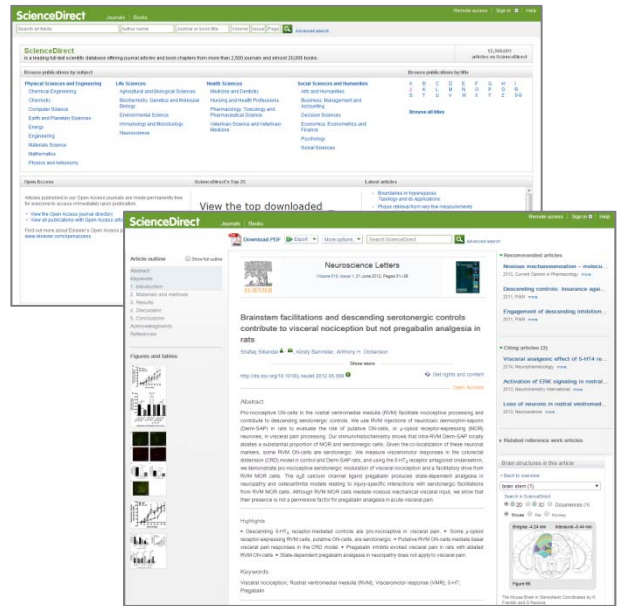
ScienceDirect Journals Books

Remote access | Sign in | Help

Search all fields | Author name | Journal or book title | Volume | Issue | Page | Advanced search

ScienceDirect

is a leading full-text scientific database offering journal articles and book chapters from more than 2,500 journals and almost 20,000 books.

12,380,897 articles on ScienceDirect

Browse publications by subject

Physical Sciences and Engineering
Chemical Engineering
Chemistry
Computer Science
Earth and Planetary Sciences
Energy
Engineering
Materials Science
Mathematics
Physics and Astronomy

Life Sciences
Agricultural and Biological Sciences
Biochemistry, Genetics and Molecular Biology
Environmental Science
Immunology and Microbiology
Neuroscience

Health Sciences
Medicine and Dentistry
Nursing and Health Professions
Pharmacology, Toxicology and Pharmaceutical Science
Veterinary Science and Veterinary Medicine

Social Sciences and Humanities
Arts and Humanities
Business, Management and Accounting
Decision Sciences
Economics, Econometrics and Finance
Psychology
Social Sciences

Browse publications by title

A B C D E F G H I
J K L M N O P Q R
S T U V W X Y Z 0-9

Browse all titles

Open Access

Articles published in our Open Access journals are made permanently free for everyone to access immediately upon publication.

View the Open Access journal directory
View all publications with Open Access articles

Find out more about Elsevier's Open Access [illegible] www.elsevier.com/openaccess

ScienceDirect's Top 25

View the top downloaded

Latest articles

Boundaries in hyperspaces
Topology and its Applications
Phase retrieval from very few measurements

ScienceDirect Journals Books

Remote access | Sign in | Help

Download PDF | Export | More options | Search ScienceDirect | Advanced search

Article outline | Show full outline

Abstract
Keywords
1. Introduction
2. Materials and methods
3. Results
4. Discussion
5. Conclusions
Acknowledgments
References

Figures and tables

ELSEVIER

Neuroscience Letters

Volume 518, Issue 1, 21 June 2012, Pages 21–26

Brainstem facilitations and descending serotonergic controls contribute to visceral nociception but not pregabalin analgesia in rats

Shafaq Sikandar, Alexey Bannister, Anthony H. Dickenson

Show more

http://dx.doi.org/10.1016/j.neulet.2012.05.009

Get rights and content

Open Access

Abstract

Pro-nociceptive ON-cells in the rostral ventromedial medulla (RVM) facilitate nociceptive processing and contribute to descending serotonergic controls. We use RVM injections of neurokinin dermorphin-saporin (Derm-SAP) in rats to evaluate the role of putative ON-cells, or µ-opioid receptor-expressing (MOR) neurones, in visceral pain processing. Our immunohistochemistry shows that intra-RVM Derm-SAP locally ablates a substantial proportion of MOR and serotonergic cells. Given the co-localization of these neuronal markers, some RVM ON-cells are serotonergic. We measure visceromotor responses in the colorectal distension (CRD) model in control and Derm-SAP rats, and using the 5-HT$_3$ receptor antagonist ondansetron, we demonstrate pro-nociceptive serotonergic modulation of visceral nociception and a facilitatory drive from RVM MOR cells. The α$_2$δ calcium channel ligand pregabalin produces state-dependent analgesia in neuropathy and osteoarthritis models relating to injury-specific interactions with serotonergic facilitations from RVM MOR cells. Although RVM MOR cells mediate noxious mechanical visceral input, we show that their presence is not a permissive factor for pregabalin analgesia in acute visceral pain.

Highlights

► Descending 5-HT$_3$ receptor-mediated controls are pro-nociceptive in visceral pain. ► Some µ-opioid receptor-expressing RVM cells, putative ON-cells, are serotonergic. ► Putative RVM ON-cells mediate basal visceral pain responses in the CRD model. ► Pregabalin inhibits evoked visceral pain in rats with ablated RVM ON-cells. ► State-dependent pregabalin analgesia in neuropathy does not apply to visceral pain.

Keywords

Visceral nociception; Rostral ventromedial medulla (RVM); Visceromotor response (VMR); 5-HT; Pregabalin

Recommended articles

Noxious mechanostimulation – molecu...
2012, Current Opinion in Pharmacology more

Descending controls: Insurance aga...
2011, PAIN more

Engagement of descending inhibition...
2011, PAIN more

Citing articles (3)

Visceral analgesic effect of 5-HT4 re...
2014, Neuropharmacology more

Activation of ERK signaling in rostral...
2013, Neuroscience more

Loss of neurons in rostral ventromed...
2012, Neuroscience more

Related reference work articles

Brain structures in this article

Back to overview

brain stem (1)

Search in ScienceDirect
Documents

Bregma -4.24 mm | Interaural -4.44 mm

Figure 68

The Mouse Brain in Stereotaxic Coordinates by K Franklin and G Paxinos